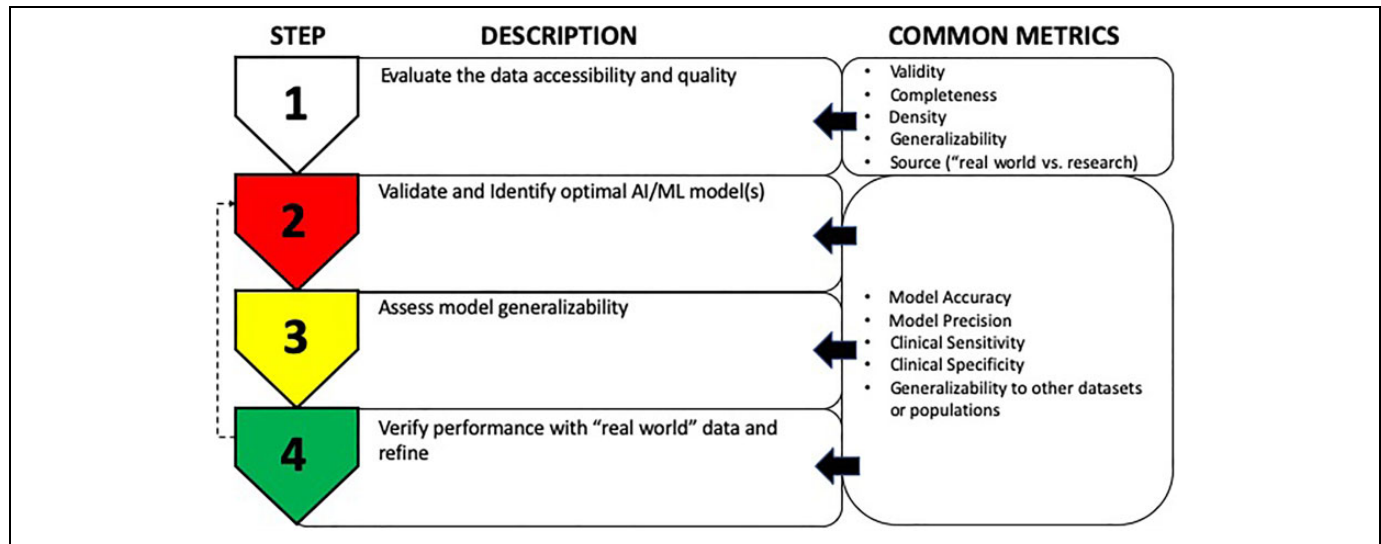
STEP DESCRIPTION COMMON METRICS

1 Evaluate the data accessibility and quality

- Validity
- Completeness
- Density
- Generalizability
- Source (“real world vs. research)

2 Validate and Identify optimal AI/ML model(s)

3 Assess model generalizability

4 Verify performance with “real world” data and refine

- Model Accuracy
- Model Precision
- Clinical Sensitivity
- Clinical Specificity
- Generalizability to other datasets or populations